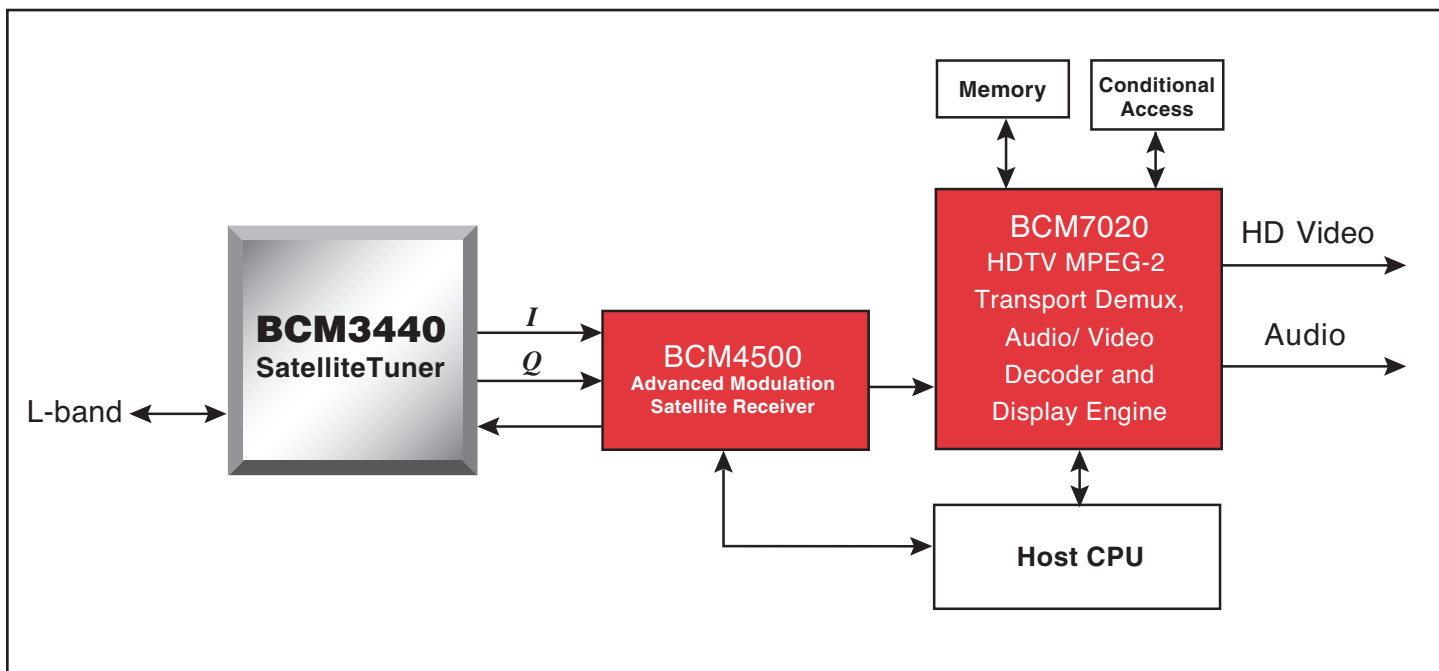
Memory

Conditional Access

BCM7020
HDTV MPEG-2
Transport Demux,
Audio/ Video
Decoder and
Display Engine

HD Video

Audio

BCM3440
SatelliteTuner

I

Q

L-band

BCM4500
Advanced Modulation
Satellite Receiver

Host CPU